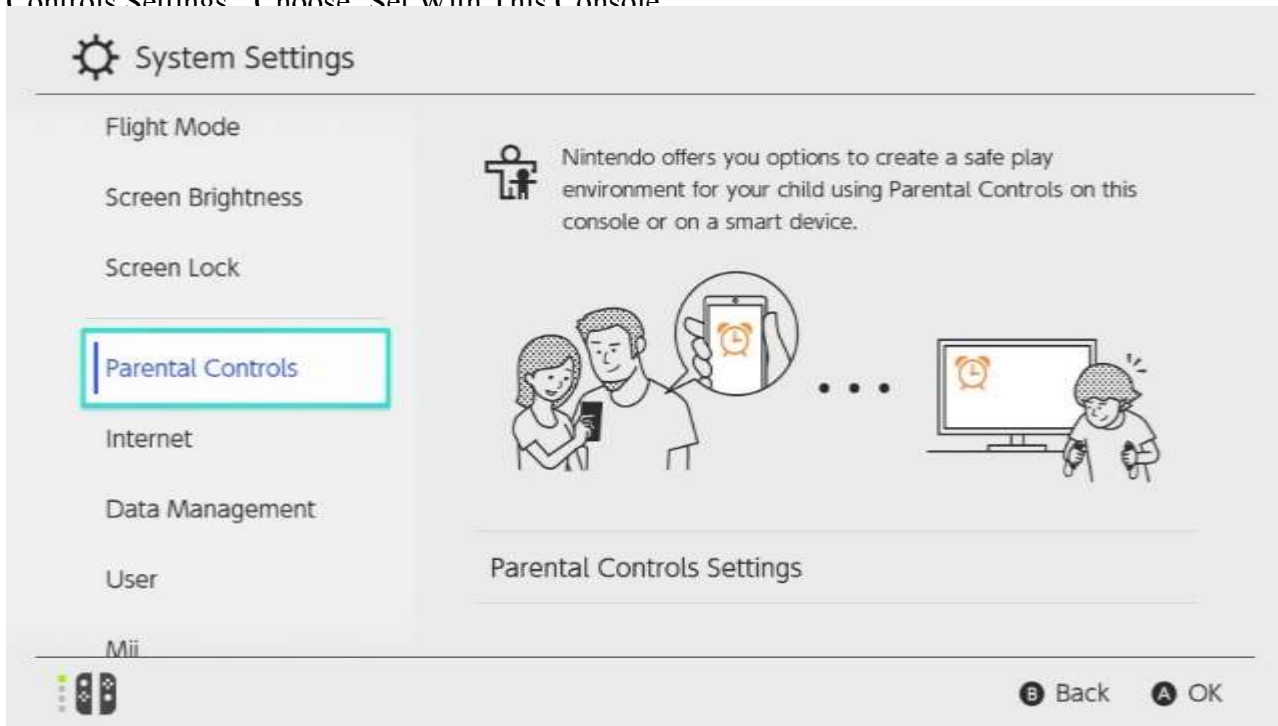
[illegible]

System Settings

Flight Mode

Screen Brightness

Screen Lock

Parental Controls

Internet

Data Management

User

Mii

Nintendo offers you options to create a safe play environment for your child using Parental Controls on this console or on a smart device.

Parental Controls Settings

B Back A OK